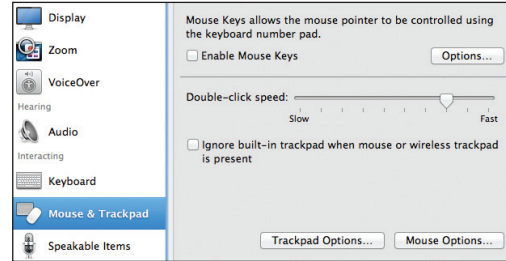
Display
Zoom
VoiceOver
Hearing
Audio
Interacting
Keyboard
Mouse & Trackpad
Speakable Items

Mouse Keys allows the mouse pointer to be controlled using the keyboard number pad.

Enable Mouse Keys

Options...

Double-click speed:

Slow

Fast

Ignore built-in trackpad when mouse or wireless trackpad is present

Trackpad Options...

Mouse Options...